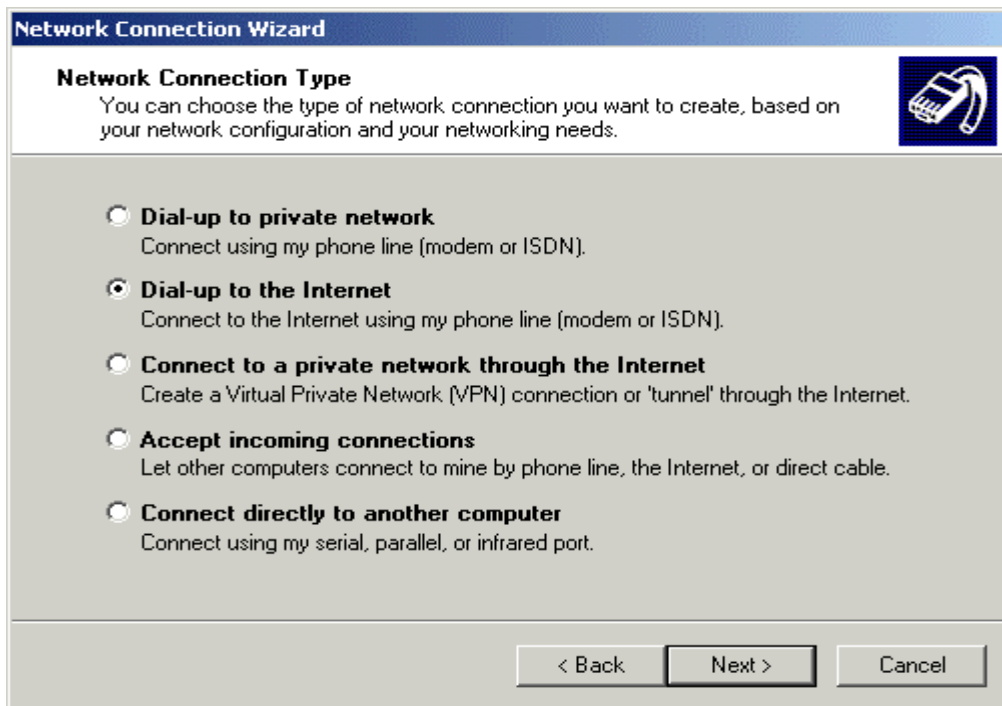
Network Connection Wizard

Network Connection Type
You can choose the type of network connection you want to create, based on your network configuration and your networking needs.

Dial-up to private network
Connect using my phone line (modem or ISDN).

Dial-up to the Internet
Connect to the Internet using my phone line (modem or ISDN).

Connect to a private network through the Internet
Create a Virtual Private Network (VPN) connection or 'tunnel' through the Internet.

Accept incoming connections
Let other computers connect to mine by phone line, the Internet, or direct cable.

Connect directly to another computer
Connect using my serial, parallel, or infrared port.

< Back
Next >
Cancel